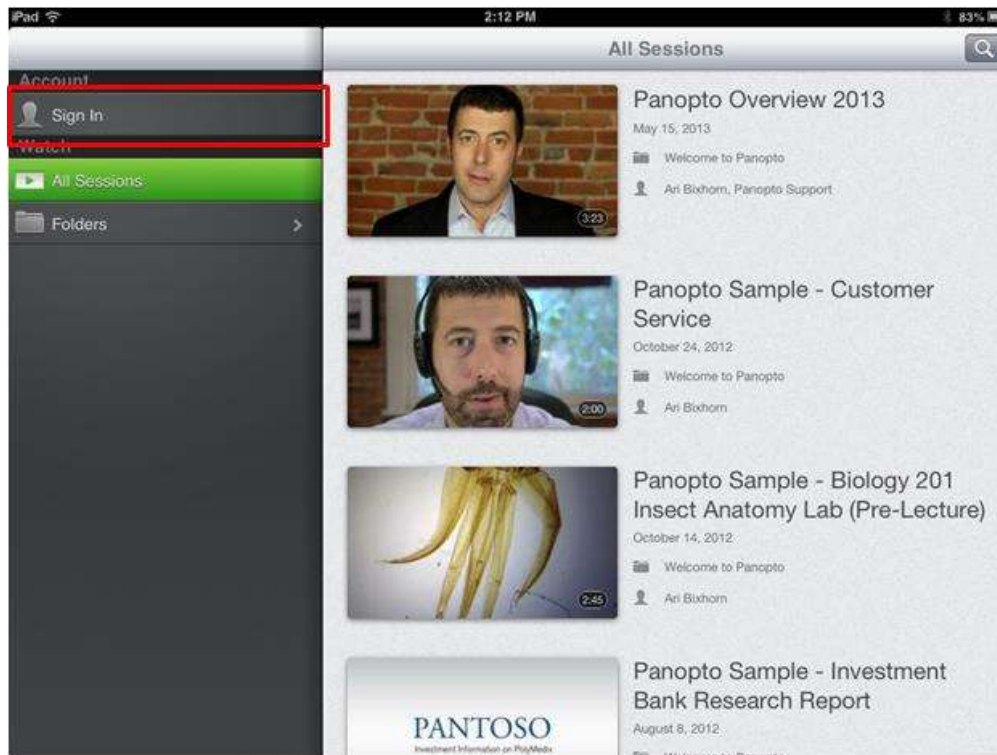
iPad
2:12 PM
83%

Account
Sign In
Watch
All Sessions
Folders

All Sessions

3:23
Panopto Overview 2013
May 15, 2013
Welcome to Panopto
Ari Bixhorn, Panopto Support

2:00
Panopto Sample - Customer Service
October 24, 2012
Welcome to Panopto
Ari Bixhorn

2:45
Panopto Sample - Biology 201 Insect Anatomy Lab (Pre-Lecture)
October 14, 2012
Welcome to Panopto
Ari Bixhorn

PANTOSO
Investment Information on PolyMedix
Panopto Sample - Investment Bank Research Report
August 8, 2012
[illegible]